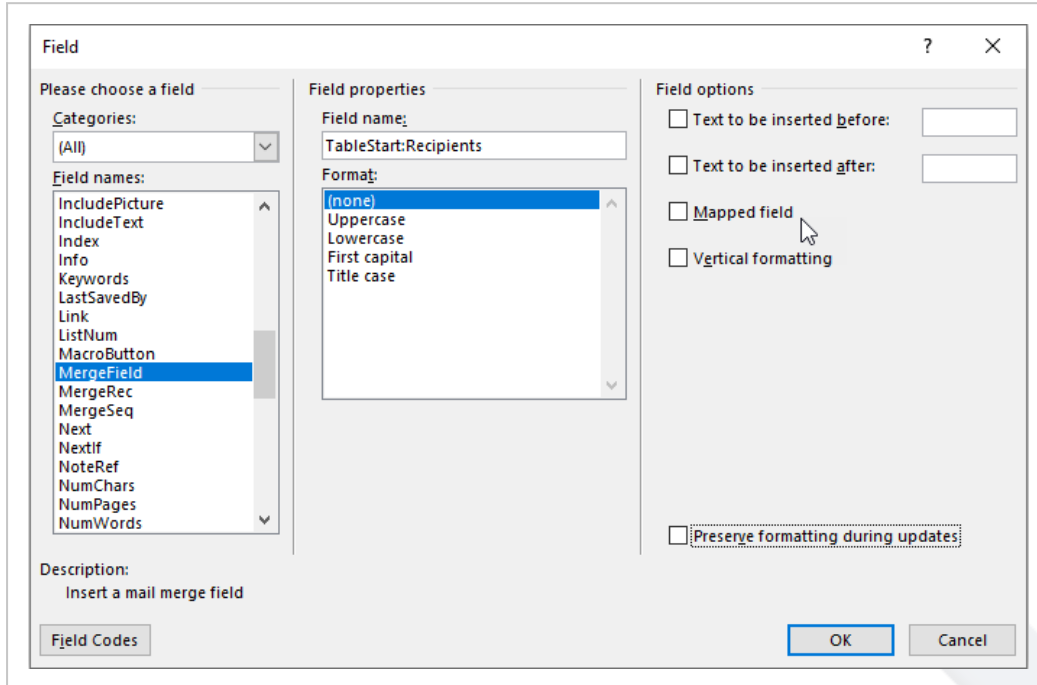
Field

?

Please choose a field

Categories:

(All)

Field names:

IncludePicture
IncludeText
Index
Info
Keywords
LastSavedBy
Link
ListNum
MacroButton
MergeField
MergeRec
MergeSeq
Next
NextIf
NoteRef
NumChars
NumPages
NumWords

Field properties

Field name:

TableStart:Recipients

Format:

(none)
Uppercase
Lowercase
First capital
Title case

Field options

Text to be inserted before:

Text to be inserted after:

Mapped field

Vertical formatting

Preserve formatting during updates

Description:

Insert a mail merge field

Field Codes

OK

Cancel